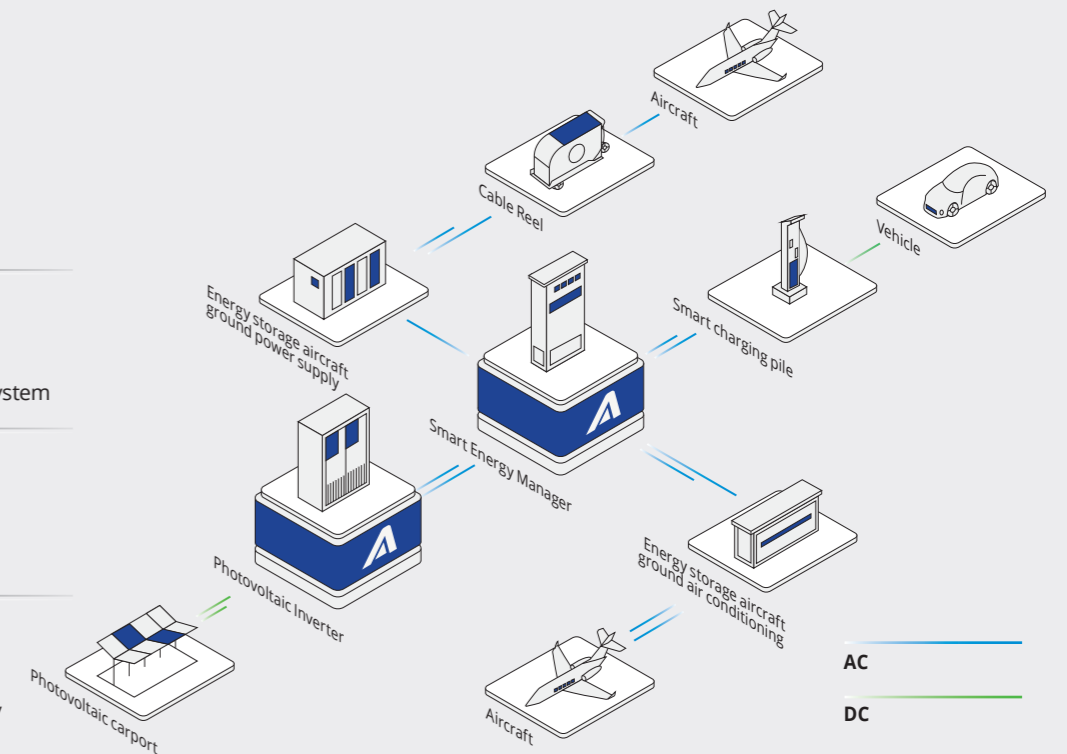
Aircraft

Cable Reel

Vehicle

Energy storage aircraft ground power supply

Smart charging pile

ystem

Smart Energy Manager

Photovoltaic Inverter

Energy storage aircraft ground air conditioning

AC

DC

Photovoltaic carport

Aircraft